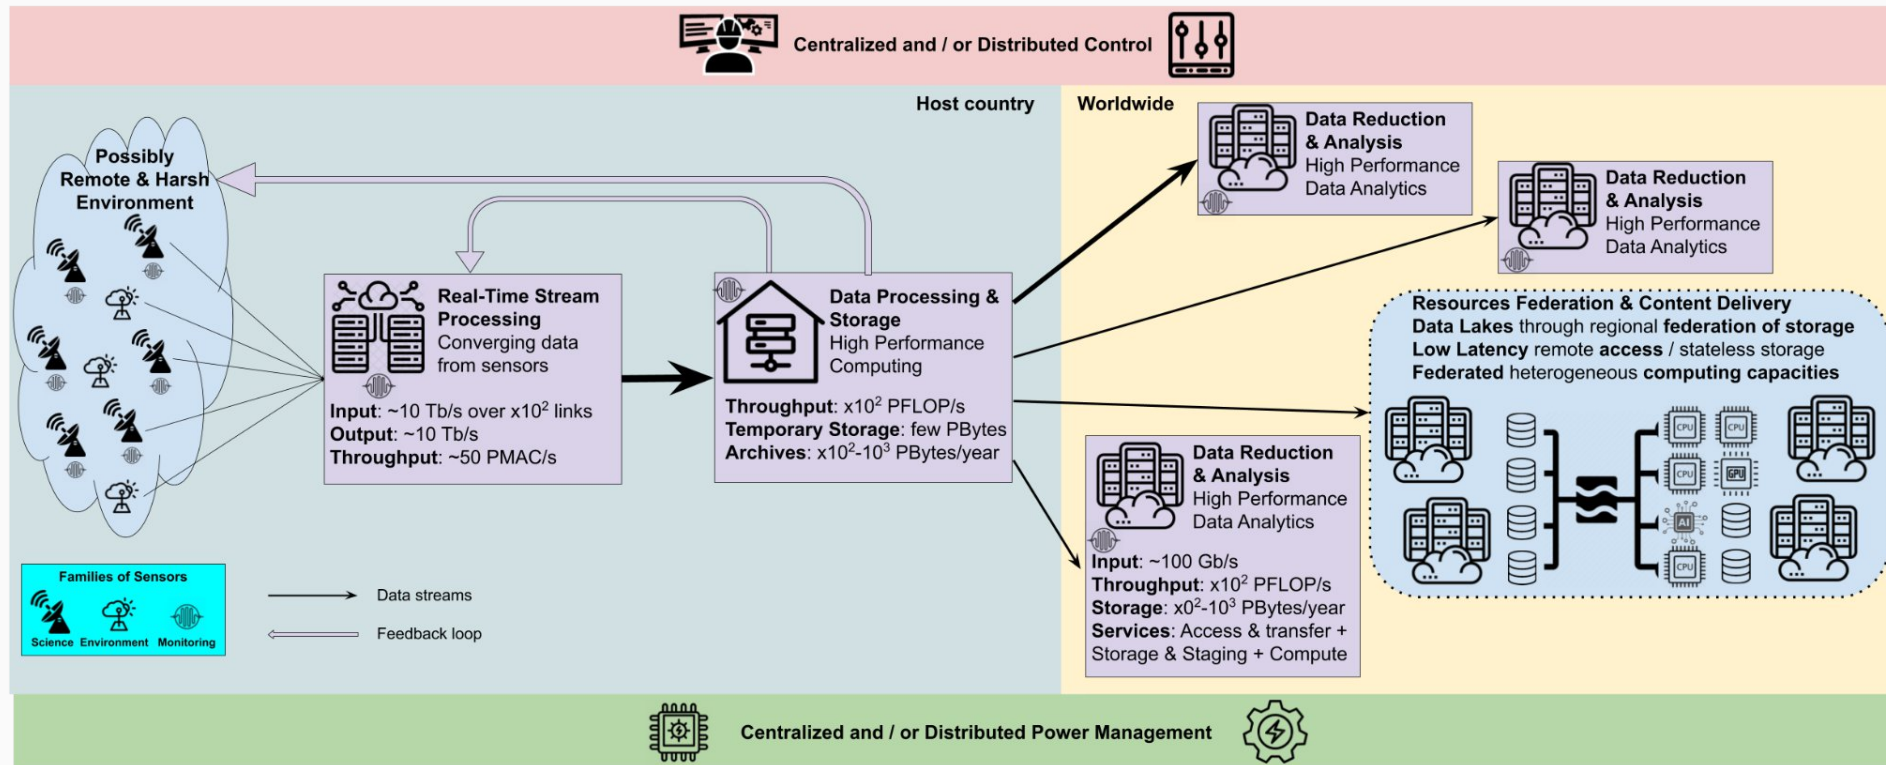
Centralized and / or Distributed Control

Host country

Worldwide

Possibly Remote & Harsh Environment

Real-Time Stream Processing
Converging data from sensors

Input: ~10 Tb/s over x$10^2$ links
Output: ~10 Tb/s
Throughput: ~50 PMAC/s

Data Processing & Storage
High Performance Computing

Throughput: x$10^2$ PFLOP/s
Temporary Storage: few PBytes
Archives: x$10^2$-$10^3$ PBytes/year

Data Reduction & Analysis
High Performance Data Analytics

Data Reduction & Analysis
High Performance Data Analytics

Resources Federation & Content Delivery
Data Lakes through regional federation of storage
Low Latency remote access / stateless storage
Federated heterogeneous computing capacities

CPU
CPU
CPU
GPU
AI
CPU

Data Reduction & Analysis
High Performance Data Analytics

Input: ~100 Gb/s
Throughput: x$10^2$ PFLOP/s
Storage: x$0^2$-$10^3$ PBytes/year
Services: Access & transfer + Storage & Staging + Compute

Families of Sensors
Science Environment Monitoring

Data streams

Feedback loop

Centralized and / or Distributed Power Management